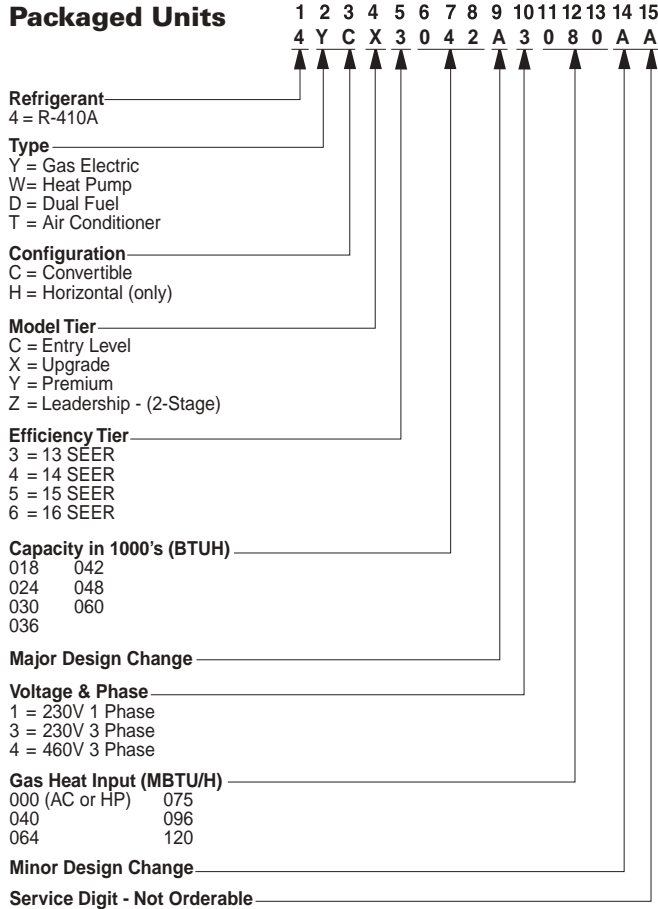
Packaged Units

1 2 3 4 5 6 7 8 9 10 11 12 13 14 15
4 Y C X 3 0 4 2 A 3 0 8 0 A A

Refrigerant
4 = R-410A

Type
Y = Gas Electric
W= Heat Pump
D = Dual Fuel
T = Air Conditioner

Configuration
C = Convertible
H = Horizontal (only)

Model Tier
C = Entry Level
X = Upgrade
Y = Premium
Z = Leadership - (2-Stage)

Efficiency Tier
3 = 13 SEER
4 = 14 SEER
5 = 15 SEER
6 = 16 SEER

Capacity in 1000's (BTUH)
018 042
024 048
030 060
036

Major Design Change

Voltage & Phase
1 = 230V 1 Phase
3 = 230V 3 Phase
4 = 460V 3 Phase

Gas Heat Input (MBTU/H)
000 (AC or HP) 075
040 096
064 120

Minor Design Change

Service Digit - Not Orderable